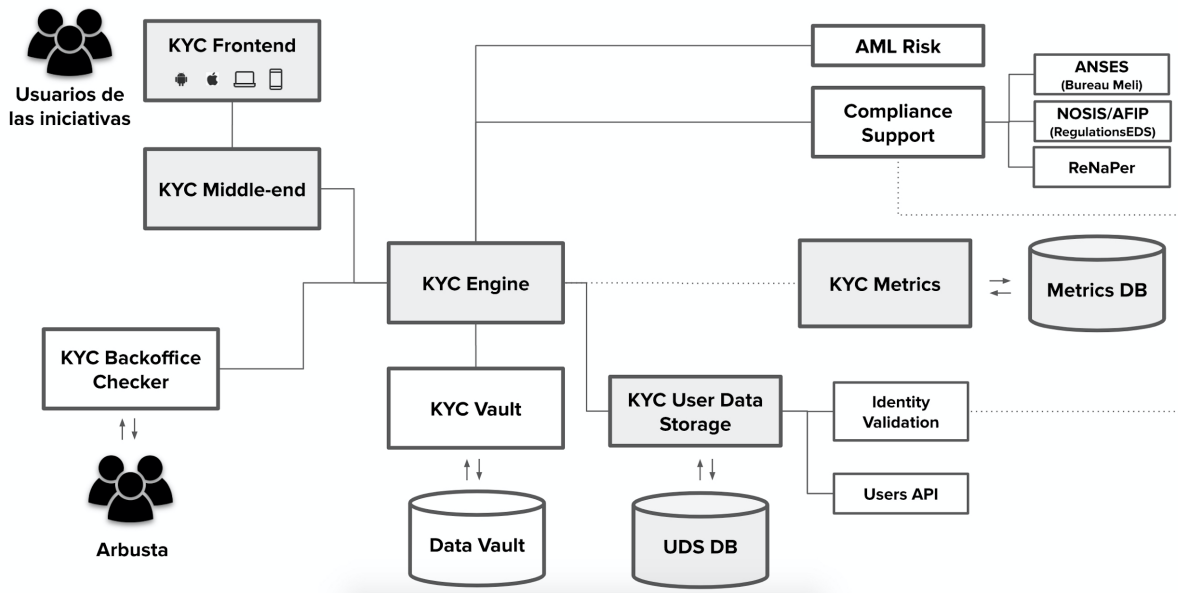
Usuarios de las iniciativas

KYC Frontend

KYC Middle-end

AML Risk

Compliance Support

ANSES
(Bureau Meli)

NOSIS/AFIP
(RegulationsEDS)

ReNaPer

KYC Engine

KYC Metrics

Metrics DB

KYC Backoffice Checker

KYC Vault

KYC User Data Storage

Identity Validation

Users API

Arbusta

Data Vault

UDS DB